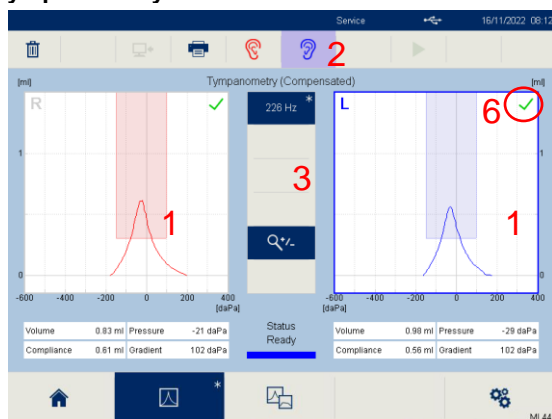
Service 16/11/2022 08:12

2

[ml] Tympanometry (Compensated) [ml]

R ✓

228 Hz *

L

6 ✓

1

3

1

1

1

0

0

-600 -400 -200 0 200 400 [daPa]

-600 -400 -200 0 200 400 [daPa]

| Volume | 0.83 ml | Pressure | -21 daPa |
|---|---|---|---|
| Compliance | 0.61 ml | Gradient | 102 daPa |

Status Ready

| Volume | 0.98 ml | Pressure | -29 daPa |
|---|---|---|---|
| Compliance | 0.56 ml | Gradient | 102 daPa |

*

ML4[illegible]